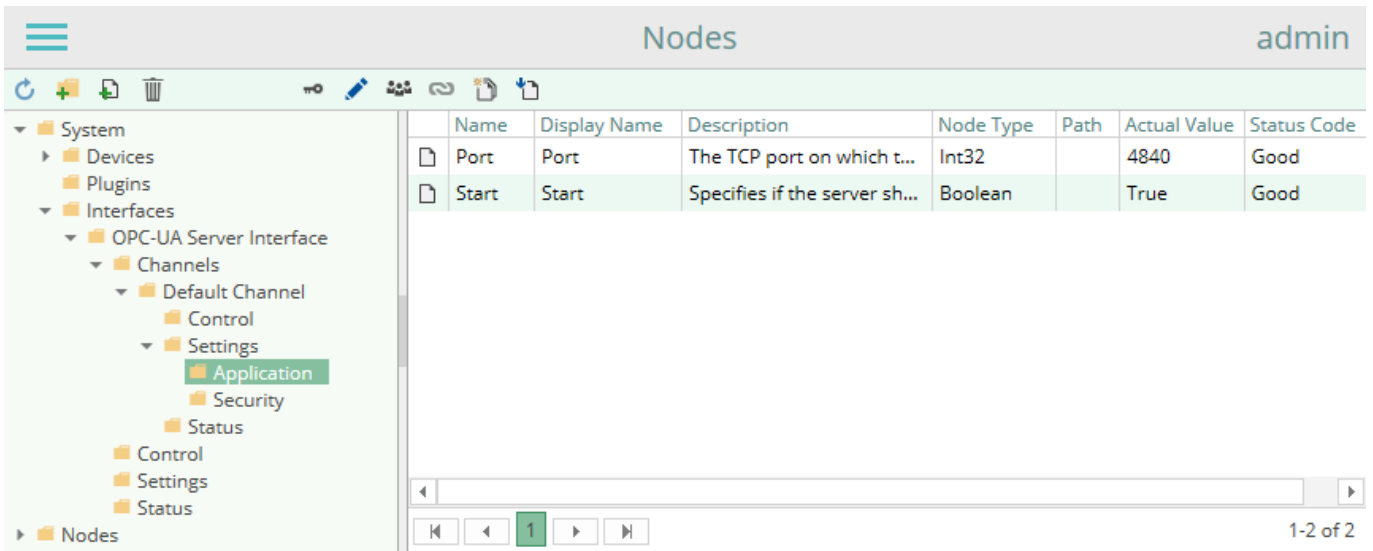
Nodes

admin

System
Devices
Plugins
Interfaces
OPC-UA Server Interface
Channels
Default Channel
Control
Settings
Application
Security
Status
Control
Settings
Status
Nodes

| | Name | Display Name | Description | Node Type | Path | Actual Value | Status Code |
|---|---|---|---|---|---|---|---|
| | Port | Port | The TCP port on which t... | Int32 | | 4840 | Good |
| | Start | Start | Specifies if the server sh... | Boolean | | True | Good |

1

1-2 of 2